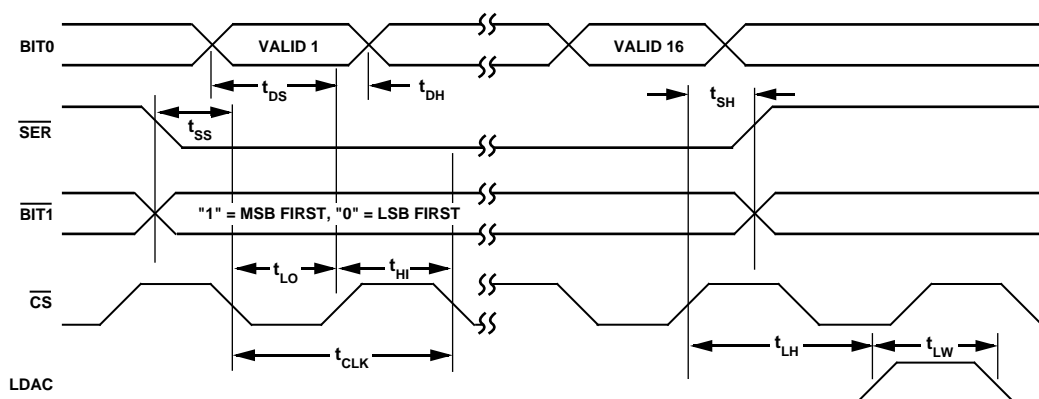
BIT0

VALID 1

VALID 16

$t_{DS}$

$t_{DH}$

$t_{SH}$

$\overline{SER}$

$t_{SS}$

$\overline{BIT1}$

"1" = MSB FIRST, "0" = LSB FIRST

$t_{LO}$

$t_{HI}$

$\overline{CS}$

$t_{CLK}$

$t_{LH}$

$t_{LW}$

LDAC